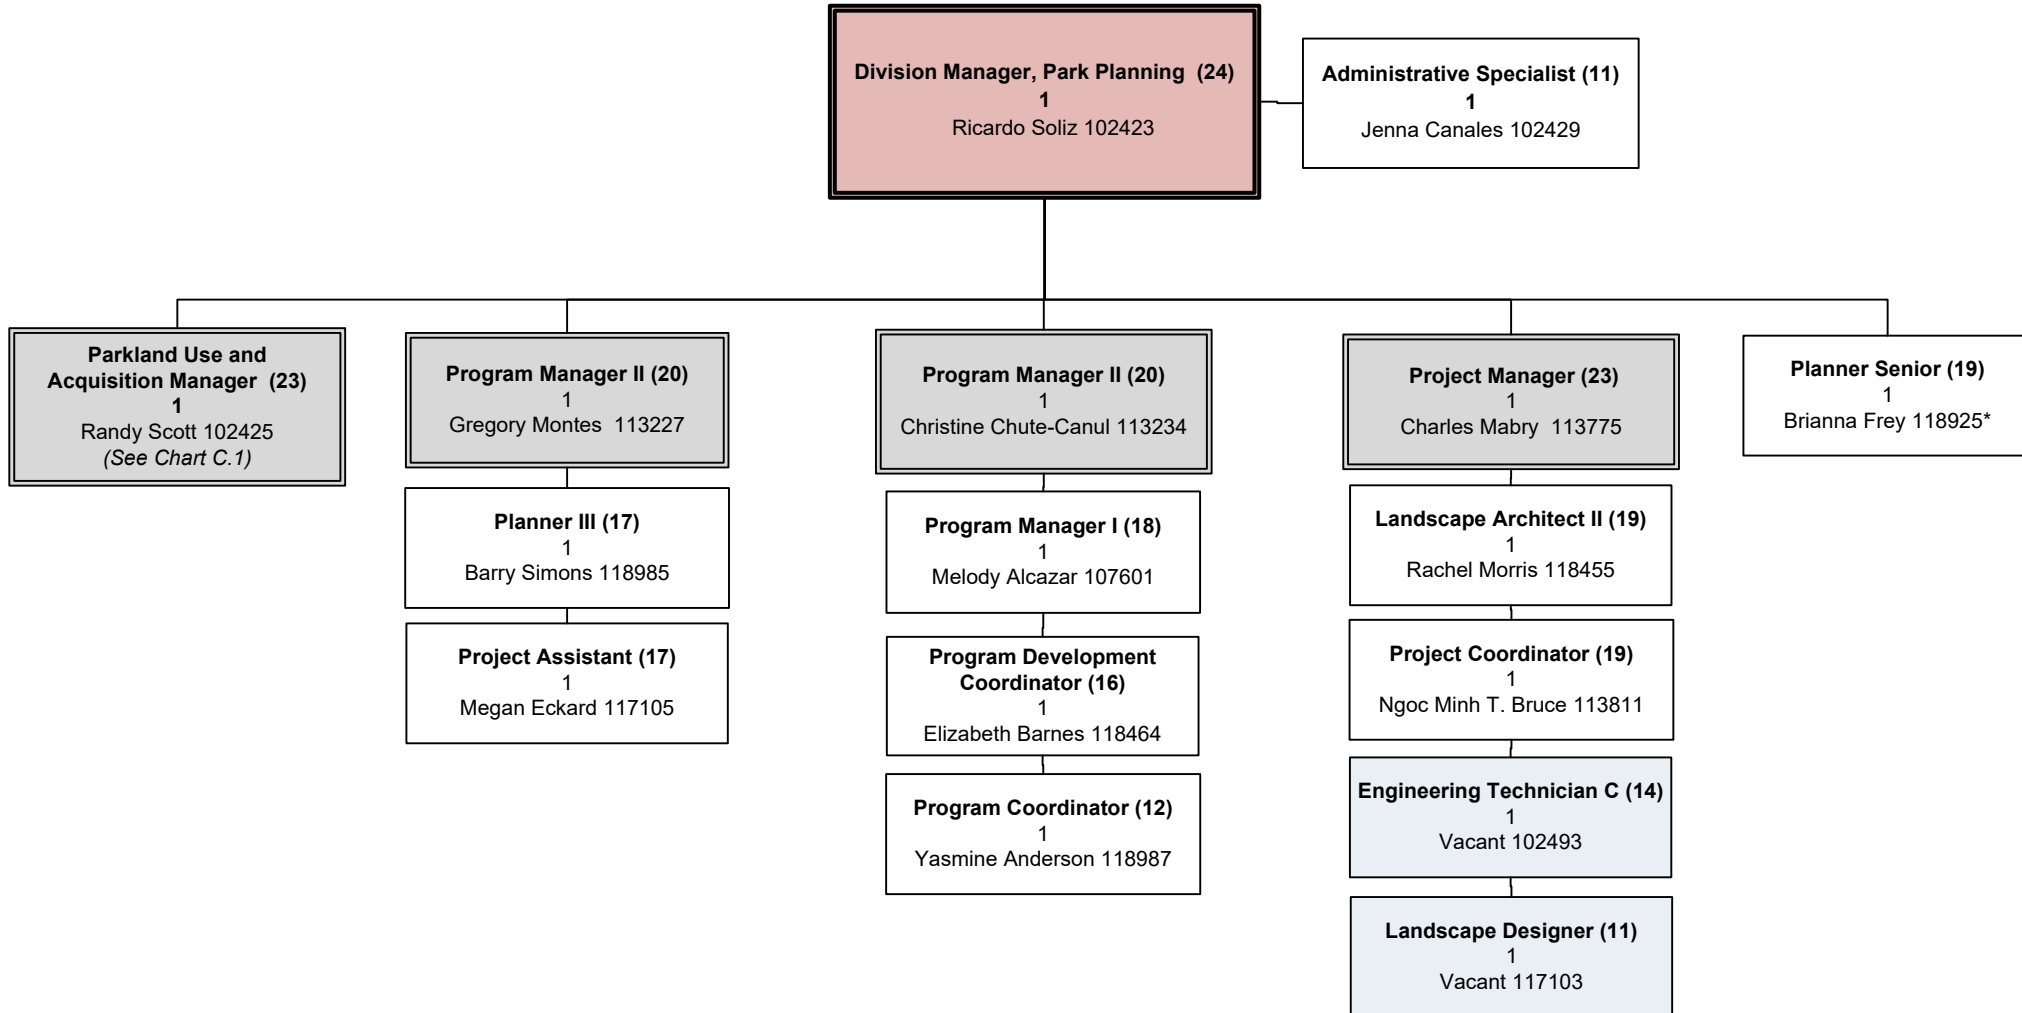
Division Manager, Park Planning (24)
1
Ricardo Soliz 102423

Administrative Specialist (11)
1
Jenna Canales 102429

Parkland Use and Acquisition Manager (23)
1
Randy Scott 102425
(See Chart C.1)

Program Manager II (20)
1
Gregory Montes 113227

Planner III (17)
1
Barry Simons 118985

Project Assistant (17)
1
Megan Eckard 117105

Program Manager II (20)
1
Christine Chute-Canul 113234

Program Manager I (18)
1
Melody Alcazar 107601

Program Development Coordinator (16)
1
Elizabeth Barnes 118464

Program Coordinator (12)
1
Yasmine Anderson 118987

Project Manager (23)
1
Charles Mabry 113775

Landscape Architect II (19)
1
Rachel Morris 118455

Project Coordinator (19)
1
Ngoc Minh T. Bruce 113811

Engineering Technician C (14)
1
Vacant 102493

Landscape Designer (11)
1
Vacant 117103

Planner Senior (19)
1
Brianna Frey 118925*